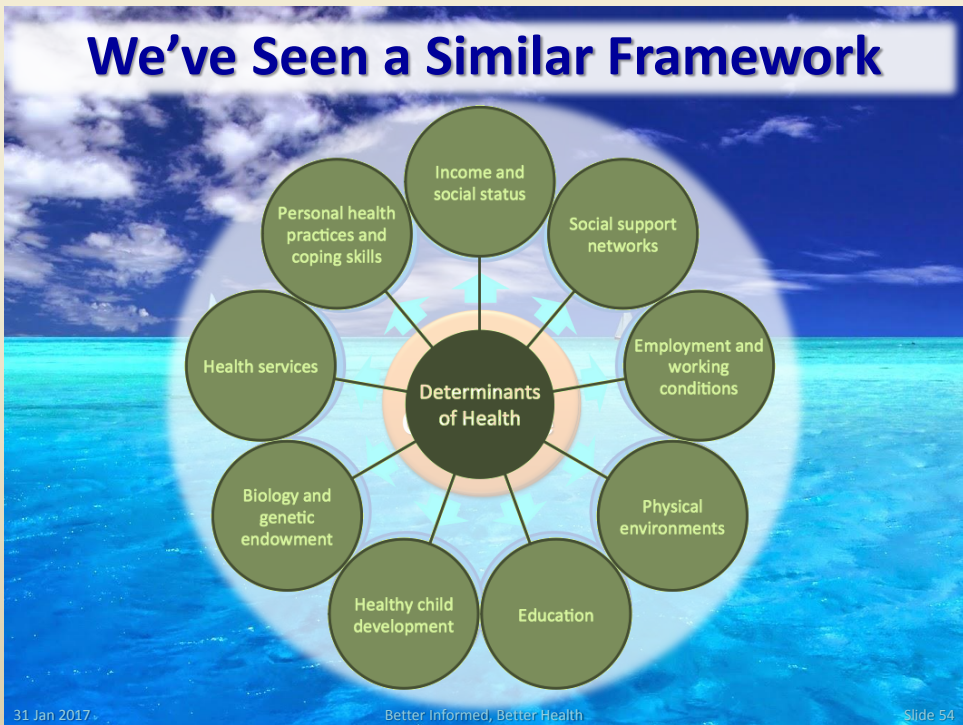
We've Seen a Similar Framework

Income and social status

Social support networks

Employment and working conditions

Physical environments

Education

Healthy child development

Biology and genetic endowment

Health services

Personal health practices and coping skills

Determinants of Health

31 Jan 2017

Better Informed, Better Health

Slide 54